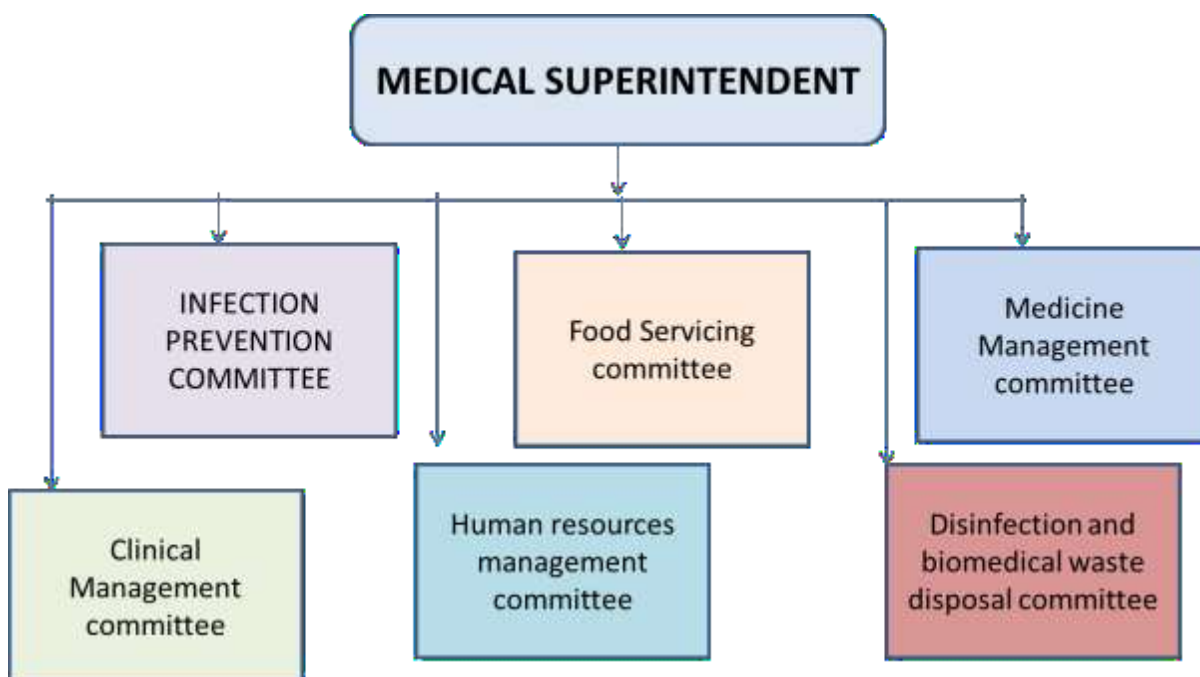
MEDICAL SUPERINTENDENT

INFECTION PREVENTION COMMITTEE

Food Servicing committee

Medicine Management committee

Clinical Management committee

Human resources management committee

Disinfection and biomedical waste disposal committee